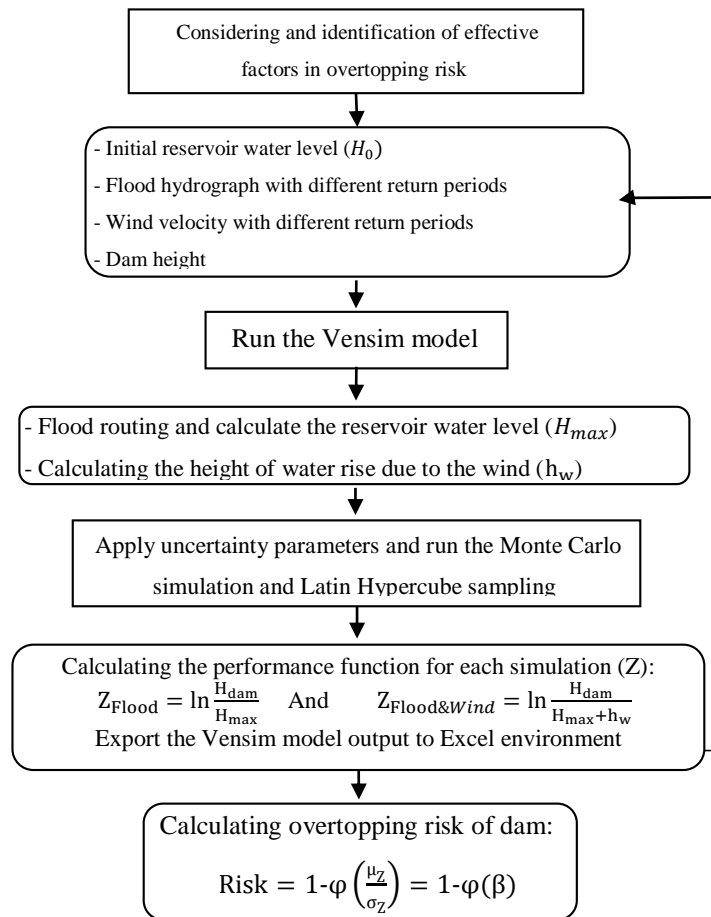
Considering and identification of effective factors in overtopping risk

- Initial reservoir water level ($H_0$)
- Flood hydrograph with different return periods
- Wind velocity with different return periods
- Dam height

Run the Vensim model

- Flood routing and calculate the reservoir water level ($H_{max}$)
- Calculating the height of water rise due to the wind ($\mathrm{h_w}$)

Apply uncertainty parameters and run the Monte Carlo simulation and Latin Hypercube sampling

Calculating the performance function for each simulation (Z):
$\mathrm{Z_{Flood}} = \ln \frac{\mathrm{H_{dam}}}{\mathrm{H_{max}}}$ And $\mathrm{Z_{Flood\&}}_{Wind} = \ln \frac{\mathrm{H_{dam}}}{\mathrm{H_{max}+h_w}}$
Export the Vensim model output to Excel environment

Calculating overtopping risk of dam:
$\text{Risk} = 1\text{-}\varphi\left(\frac{\mu_Z}{\sigma_Z}\right) = 1\text{-}\varphi(\beta)$